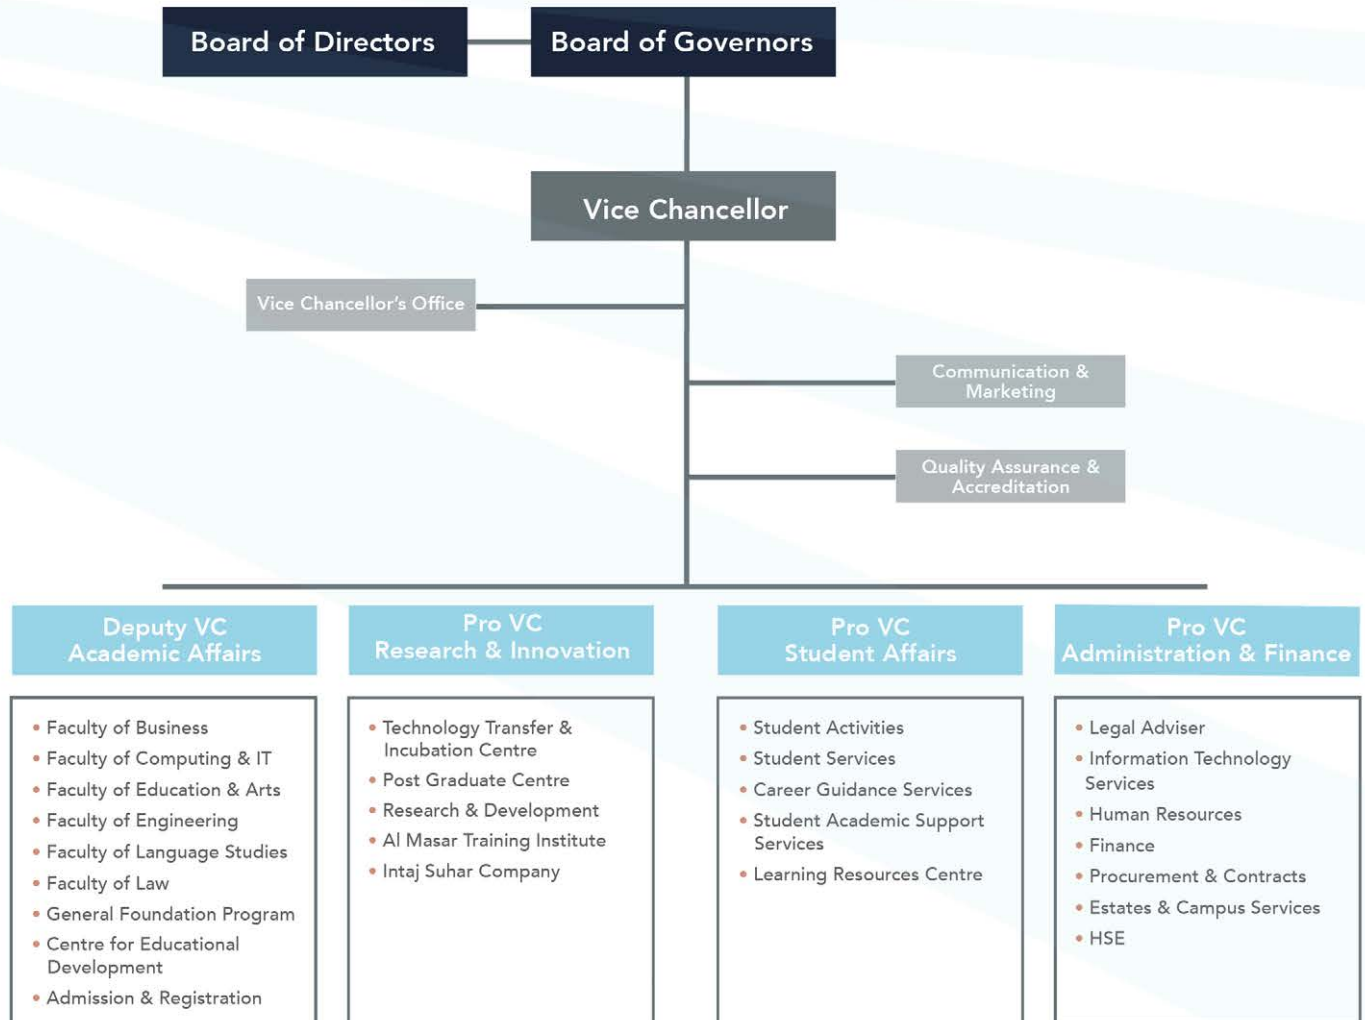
Board of Directors

Board of Governors

Vice Chancellor

Vice Chancellor's Office

Communication & Marketing

Quality Assurance & Accreditation

Deputy VC Academic Affairs

- Faculty of Business
- Faculty of Computing & IT
- Faculty of Education & Arts
- Faculty of Engineering
- Faculty of Language Studies
- Faculty of Law
- General Foundation Program
- Centre for Educational Development
- Admission & Registration

Pro VC Research & Innovation

- Technology Transfer & Incubation Centre
- Post Graduate Centre
- Research & Development
- Al Masar Training Institute
- Intaj Suhar Company

Pro VC Student Affairs

- Student Activities
- Student Services
- Career Guidance Services
- Student Academic Support Services
- Learning Resources Centre

Pro VC Administration & Finance

- Legal Adviser
- Information Technology Services
- Human Resources
- Finance
- Procurement & Contracts
- Estates & Campus Services
- HSE